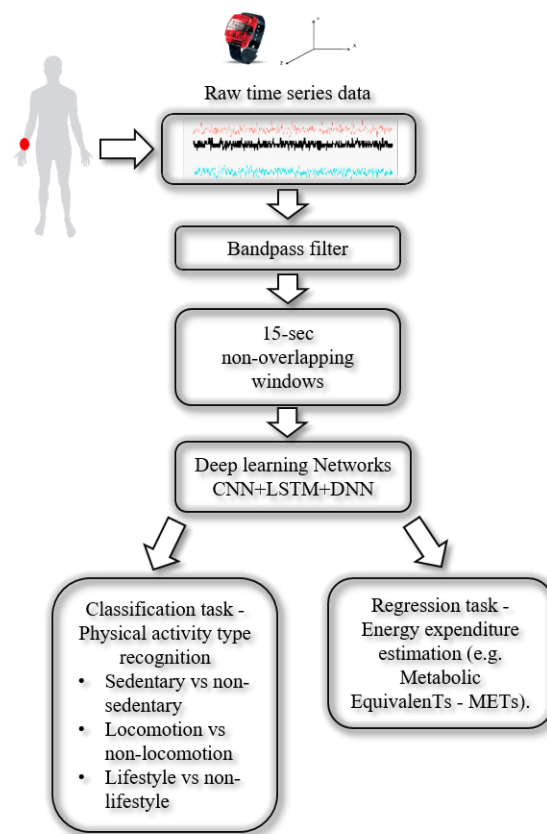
y

z

x

Raw time series data

Bandpass filter

15-sec non-overlapping windows

Deep learning Networks CNN+LSTM+DNN

Classification task - Physical activity type recognition
• Sedentary vs non-sedentary
• Locomotion vs non-locomotion
• Lifestyle vs non-lifestyle

Regression task - Energy expenditure estimation (e.g. Metabolic EquivalenTs - METs).